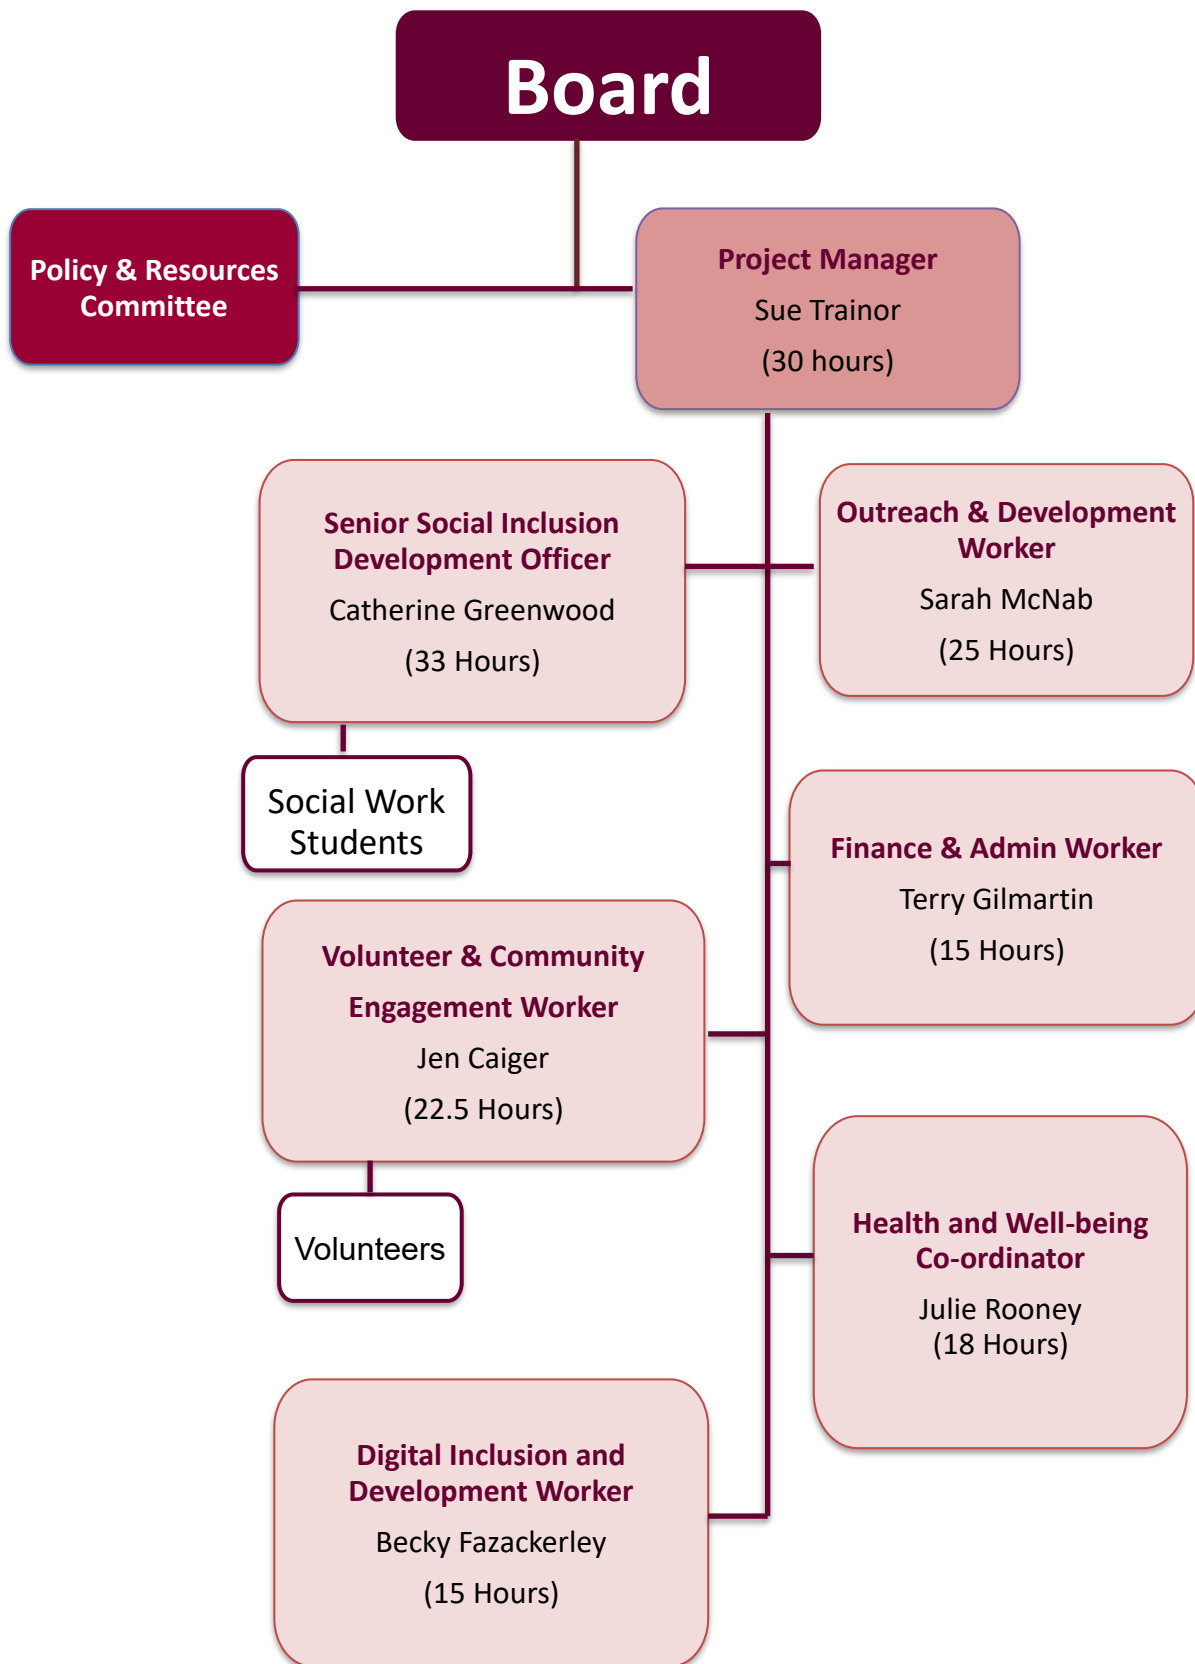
Board

Policy & Resources Committee

Project Manager
Sue Trainor
(30 hours)

Senior Social Inclusion Development Officer
Catherine Greenwood
(33 Hours)

Outreach & Development Worker
Sarah McNab
(25 Hours)

Social Work Students

Finance & Admin Worker
Terry Gilmartin
(15 Hours)

Volunteer & Community Engagement Worker
Jen Caiger
(22.5 Hours)

Volunteers

Health and Well-being Co-ordinator
Julie Rooney
(18 Hours)

Digital Inclusion and Development Worker
Becky Fazackerley
(15 Hours)